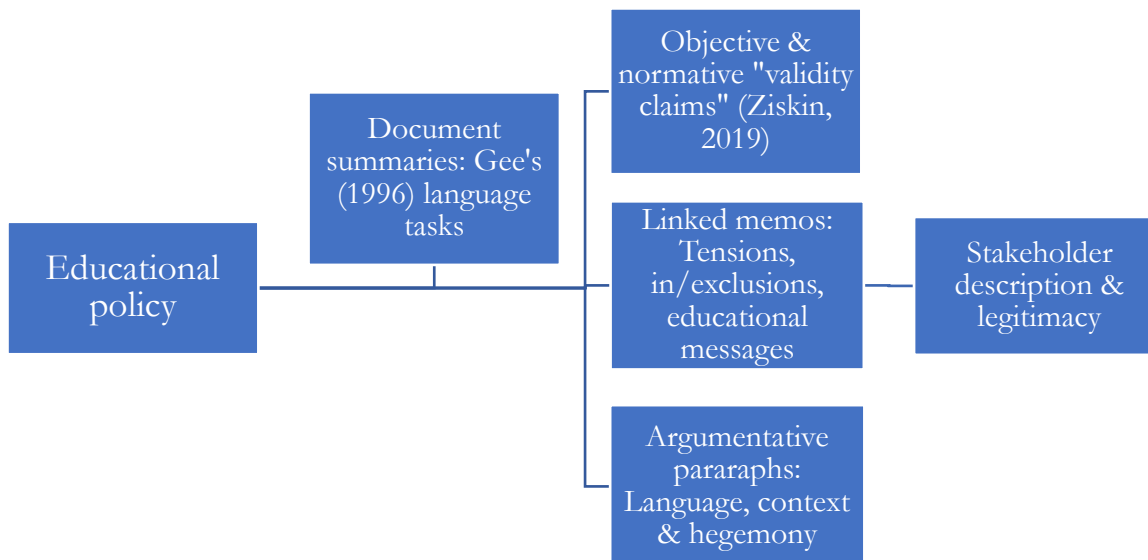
Educational policy

Document summaries: Gee's (1996) language tasks

Objective & normative "validity claims" (Ziskin, 2019)

Linked memos: Tensions, in/exclusions, educational messages

Stakeholder description & legitimacy

Argumentative pararaphs: Language, context & hegemony